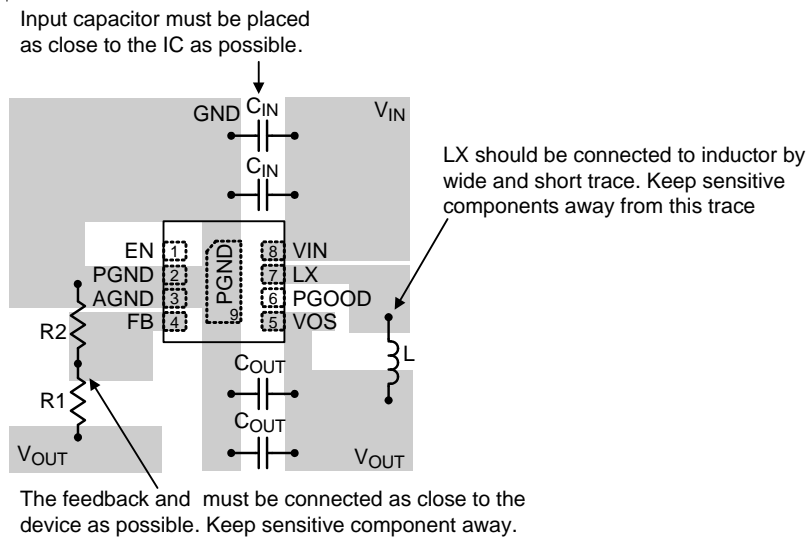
Input capacitor must be placed as close to the IC as possible.

GND

$C_{IN}$

$V_{IN}$

$C_{IN}$

LX should be connected to inductor by wide and short trace. Keep sensitive components away from this trace

EN 1

PGND 2

AGND 3

FB 4

PGND

9

8 VIN

7 LX

6 PGOOD

5 VOS

R2

R1

L

$C_{OUT}$

$C_{OUT}$

$V_{OUT}$

$V_{OUT}$

The feedback and must be connected as close to the device as possible. Keep sensitive component away.